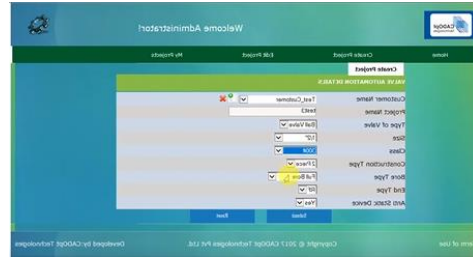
Welcome Administrator!

Home
Create Project
Edit Project
My Projects

Create Project

VALVE AUTOMATION DETAILS

Customer Name
Test_Customer
Project Name
Test3
Type of Valve
Ball Valve
Size
1/2"
Class
150#
Construction Type
2 Piece
Bore Type
Full Bore
End Type
NP
Anti Static Device
Yes

Submit
Reset

Terms of Use
Copyright © 2017 CADOpt Technologies Pvt Ltd.
Developed by CADOpt Technologies